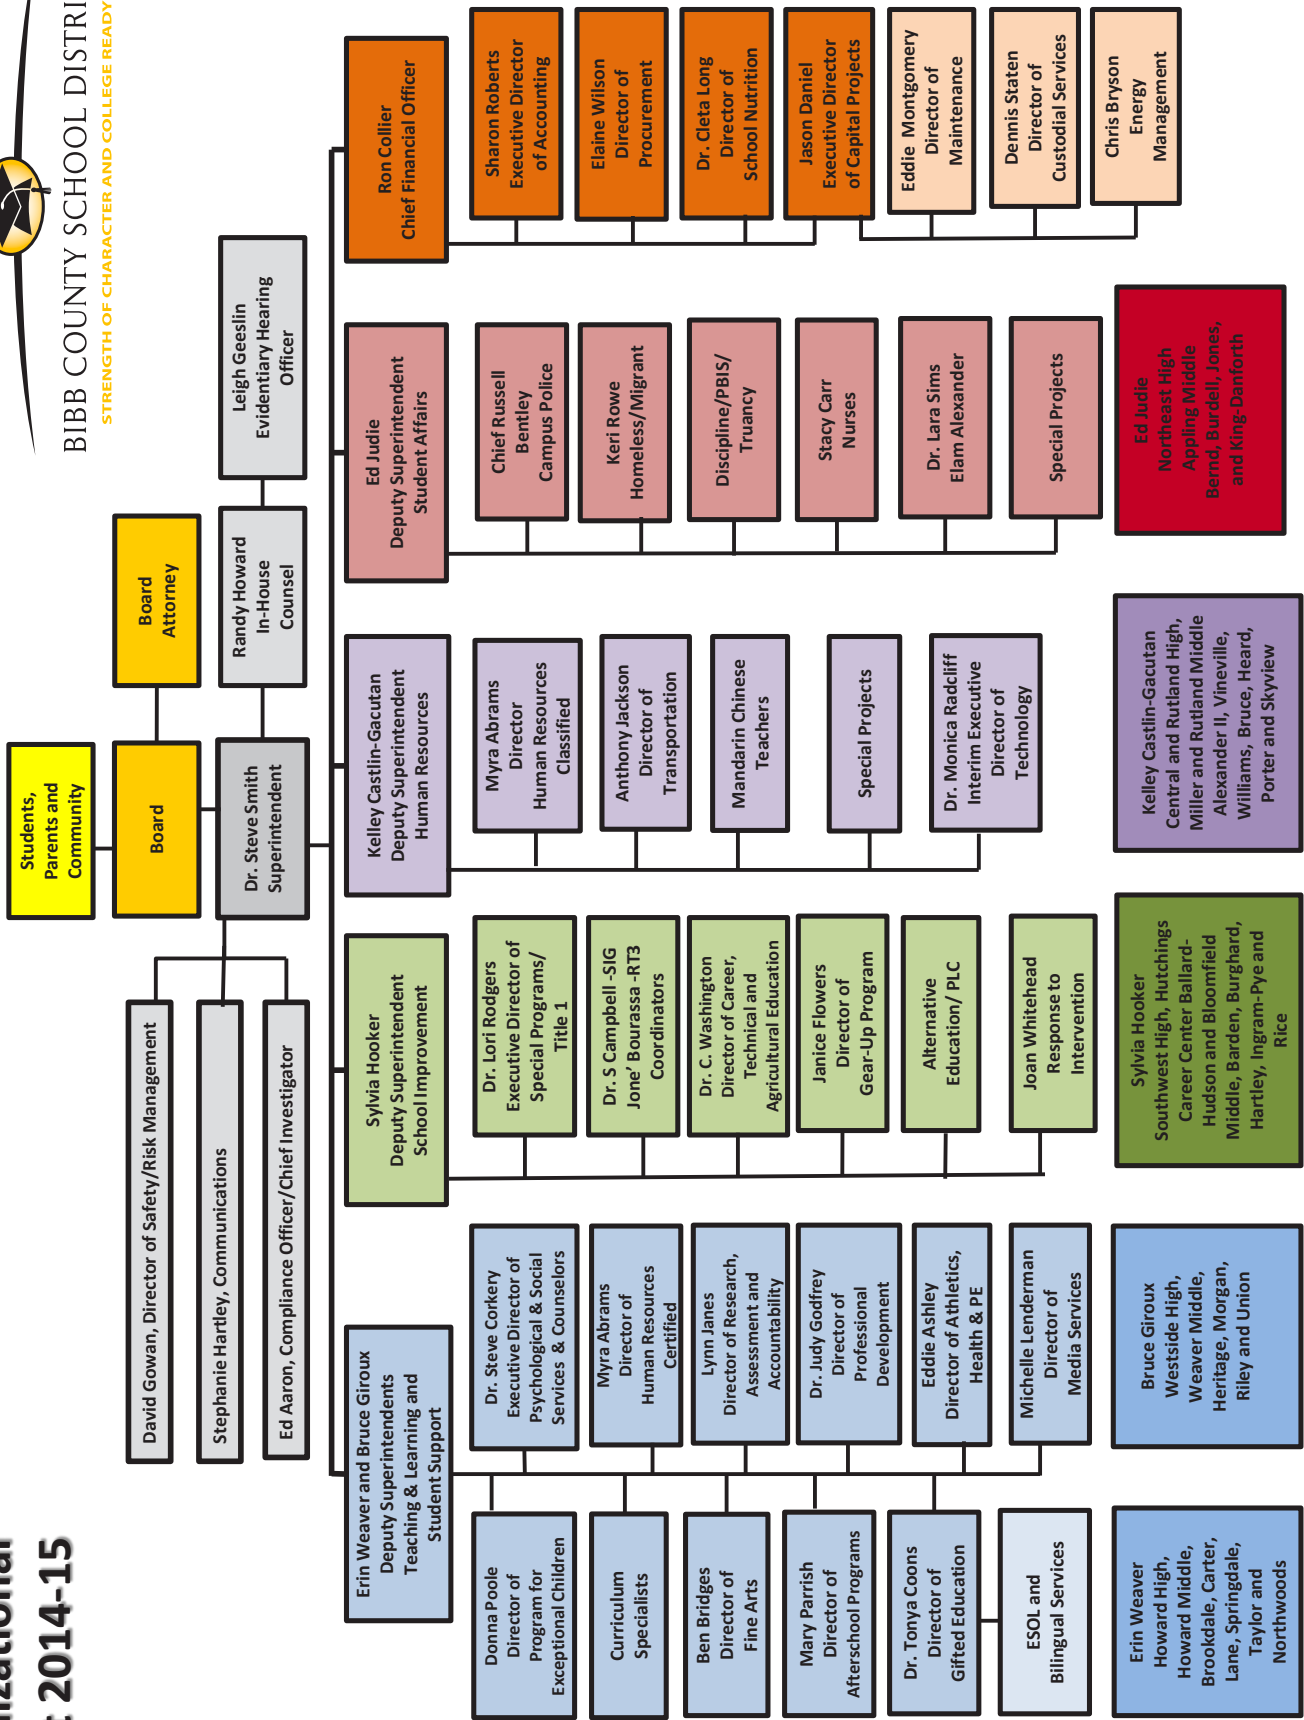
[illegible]izational
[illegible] 2014-15

BIBB COUNTY SCHOOL DISTRI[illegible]
STRENGTH OF CHARACTER AND COLLEGE READY

Students, Parents and Community

Board

Board Attorney

Dr. Steve Smith Superintendent

Randy Howard In-House Counsel

Leigh Geeslin Evidentiary Hearing Officer

David Gowan, Director of Safety/Risk Management

Stephanie Hartley, Communications

Ed Aaron, Compliance Officer/Chief Investigator

Erin Weaver and Bruce Giroux Deputy Superintendents Teaching & Learning and Student Support

Dr. Steve Corkery Executive Director of Psychological & Social Services & Counselors

Myra Abrams Director of Human Resources Certified

Lynn Janes Director of Research, Assessment and Accountability

Dr. Judy Godfrey Director of Professional Development

Eddie Ashley Director of Athletics, Health & PE

Michelle Lenderman Director of Media Services

Donna Poole Director of Program for Exceptional Children

Curriculum Specialists

Ben Bridges Director of Fine Arts

Mary Parrish Director of Afterschool Programs

Dr. Tonya Coons Director of Gifted Education

ESOL and Bilingual Services

Bruce Giroux Westside High, Weaver Middle, Heritage, Morgan, Riley and Union

Erin Weaver Howard High, Howard Middle, Brookdale, Carter, Lane, Springdale, Taylor and Northwoods

Sylvia Hooker Deputy Superintendent School Improvement

Dr. Lori Rodgers Executive Director of Special Programs/ Title 1

Dr. S Campbell -SIG Jone' Bourassa -RT3 Coordinators

Dr. C. Washington Director of Career, Technical and Agricultural Education

Janice Flowers Director of Gear-Up Program

Alternative Education/ PLC

Joan Whitehead Response to Intervention

Sylvia Hooker Southwest High, Hutchings Career Center Ballard-Hudson and Bloomfield Middle, Barden, Burghard, Hartley, Ingram-Pye and Rice

Kelley Castlin-Gacutan Deputy Superintendent Human Resources

Myra Abrams Director Human Resources Classified

Anthony Jackson Director of Transportation

Mandarin Chinese Teachers

Special Projects

Dr. Monica Radcliff Interim Executive Director of Technology

Kelley Castlin-Gacutan Central and Rutland High, Miller and Rutland Middle Alexander II, Vineville, Williams, Bruce, Heard, Porter and Skyview

Ed Judie Deputy Superintendent Student Affairs

Chief Russell Bentley Campus Police

Keri Rowe Homeless/Migrant

Discipline/PBIS/ Truancy

Stacy Carr Nurses

Dr. Lara Sims Elam Alexander

Special Projects

Ed Judie Northeast High Appling Middle Bernd, Burdell, Jones, and King-Danforth

Ron Collier Chief Financial Officer

Sharon Roberts Executive Director of Accounting

Elaine Wilson Director of Procurement

Dr. Cleta Long Director of School Nutrition

Jason Daniel Executive Director of Capital Projects

Eddie Montgomery Director of Maintenance

Dennis Staten Director of Custodial Services

Chris Bryson Energy Management